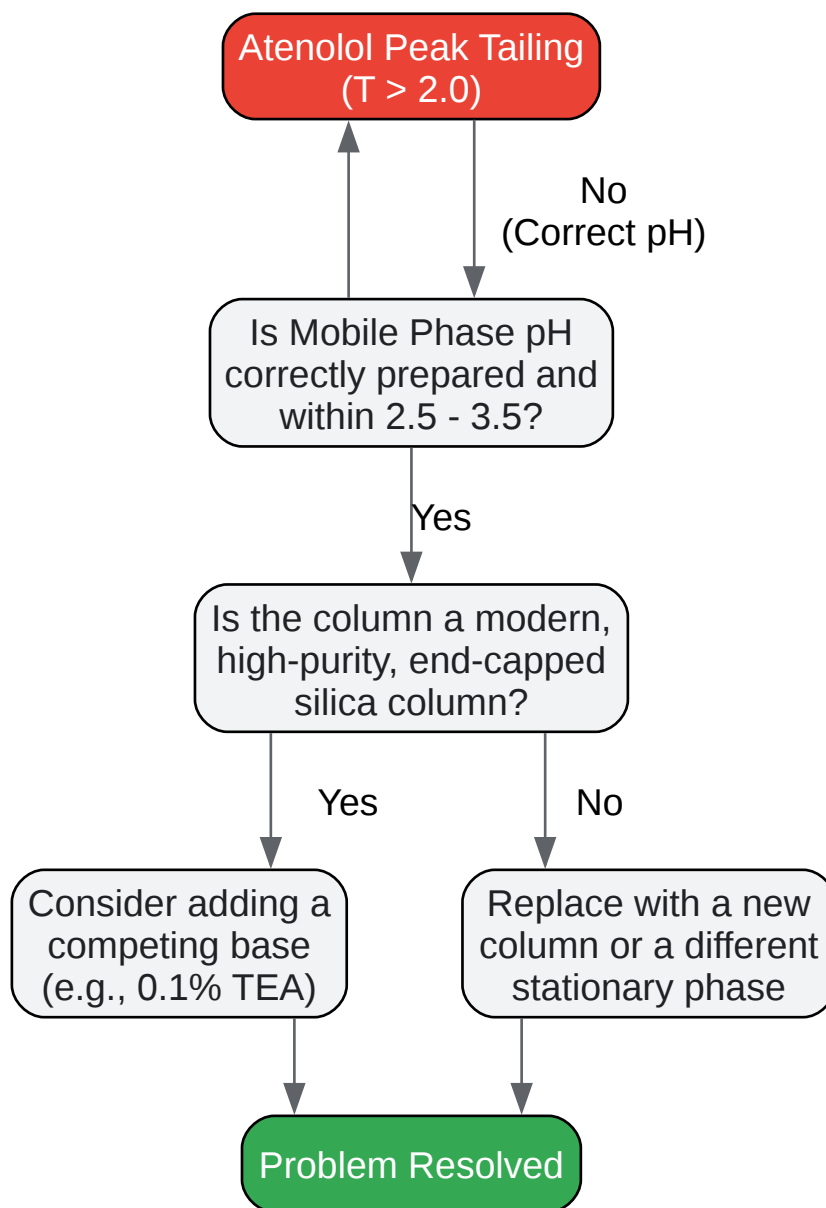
Atenolol Peak Tailing (T > 2.0)

No (Correct pH)

Is Mobile Phase pH correctly prepared and within 2.5 - 3.5?

Yes

Is the column a modern, high-purity, end-capped silica column?

Yes

No

Consider adding a competing base (e.g., 0.1% TEA)

Replace with a new column or a different stationary phase

Problem Resolved